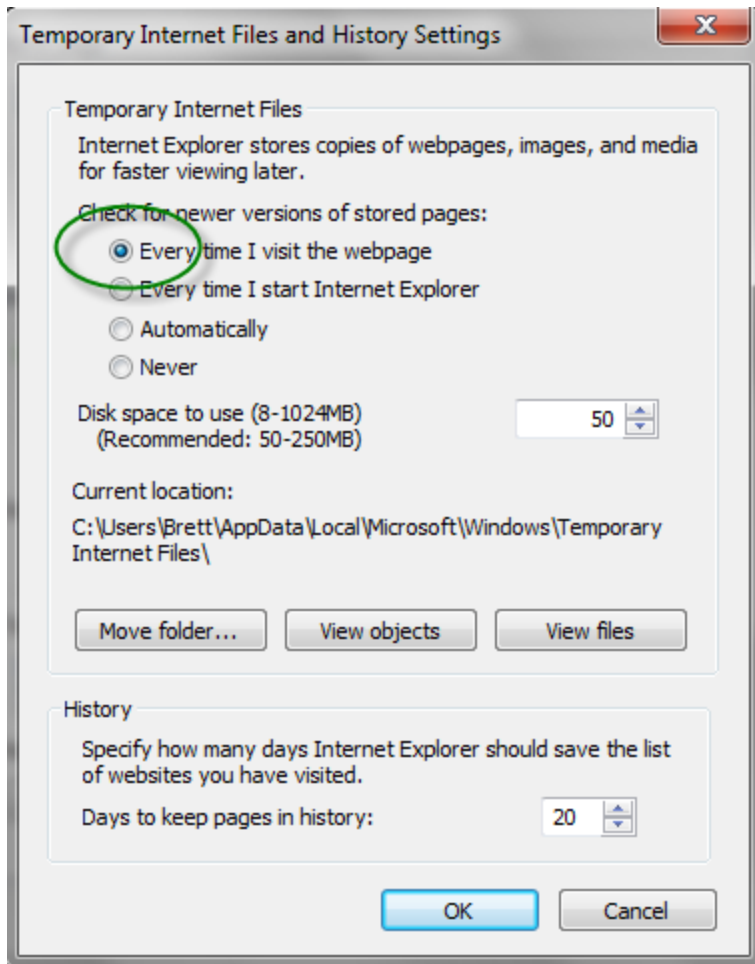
Temporary Internet Files and History Settings

Temporary Internet Files

Internet Explorer stores copies of webpages, images, and media for faster viewing later.

Check for newer versions of stored pages:

Every time I visit the webpage

Every time I start Internet Explorer

Automatically

Never

Disk space to use (8-1024MB)
(Recommended: 50-250MB)

50

Current location:

C:\Users\Brett\AppData\Local\Microsoft\Windows\Temporary Internet Files\

Move folder...

View objects

View files

History

Specify how many days Internet Explorer should save the list of websites you have visited.

Days to keep pages in history:

20

OK

Cancel